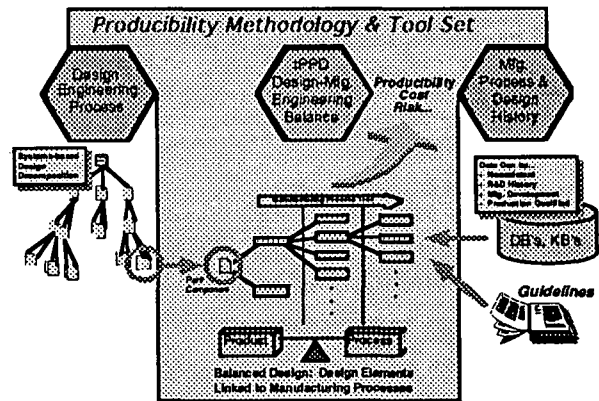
Producibility Methodology & Tool Set

Design Engineering Process

IPPD Design-Mfg Engineering Balance

Mfg. Process & Design History

Productibility Cost Risk...

Synthesis and Design Decomposition

Data Cap. by:
- Simulations
- R&D History
- Mfg. Development
- Production Certified

DB's, KB's

Part Component

Guidelines

Product

Process

Balanced Design: Design Elements Linked to Manufacturing Processes